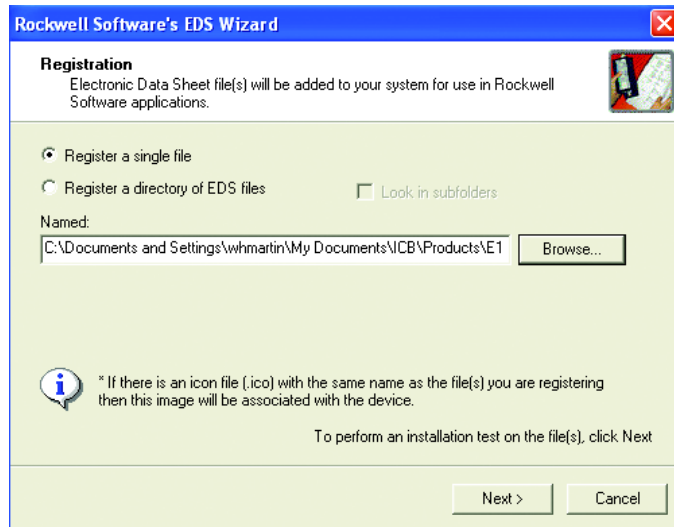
Rockwell Software's EDS Wizard

Registration
Electronic Data Sheet file(s) will be added to your system for use in Rockwell Software applications.

Register a single file

Register a directory of EDS files

Look in subfolders

Named:

C:\Documents and Settings\whmartin\My Documents\ICB\Products\E1

Browse...

* If there is an icon file (.ico) with the same name as the file(s) you are registering then this image will be associated with the device.

To perform an installation test on the file(s), click Next

Next >

Cancel